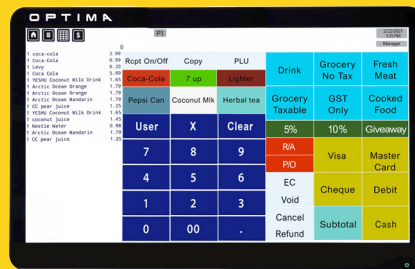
OPTIMA

P1

2022/2021
1:20 PM
Manager

0
1 coca-cola 2.99
1 coca-cola 0.99
1 Levy 0.20
1 Coca Cola 5.99
1 YESHU Coconut Milk Drink 1.65
1 Arctic Ocean Orange 1.79
1 Arctic Ocean Orange 1.79
1 Arctic Ocean Mandarin 1.79
1 CC pear juice 1.25
1 YESHU Coconut Milk Drink 1.65
1 coconut juice 1.49
1 Nestle Water 0.65
1 Arctic Ocean Mandarin 1.79
1 CC pear juice 1.25

| Rcpt On/Off | Copy | PLU | Drink | Grocery No Tax | Fresh Meat |
|---|---|---|---|---|---|
| Coca-Cola | 7 up | Lighter | | | |
| Pepsi Can | Coconut Mlk | Herbal tea | Grocery Taxable | GST Only | Cooked Food |
| User | X | Clear | 5% | 10% | Giveaway |
| 7 | 8 | 9 | R/A | Visa | Master Card |
| | | | P/O | | |
| 4 | 5 | 6 | EC | Cheque | Debit |
| 1 | 2 | 3 | Void | | |
| 0 | 00 | . | Cancel Refund | Subtotal | Cash |